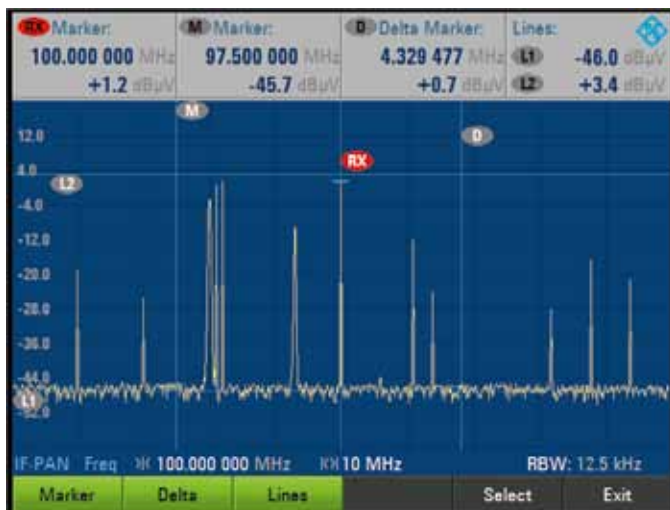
RX Marker:
100.000 000 MHz
+1.2 dBµV

M Marker:
97.500 000 MHz
-45.7 dBµV

D Delta Marker:
4.329 477 MHz
+0.7 dBµV

Lines:
L1 -46.0 dBµV
L2 +3.4 dBµV

M
D
RX
L2
L1

12.0
4.0
-4.0
-12.0
-20.0
-28.0
-36.0
-44.0
-52.0

IF-PAN Freq 100.000 000 MHz 10 MHz RBW: 12.5 kHz

Marker | Delta | Lines | | Select | Exit